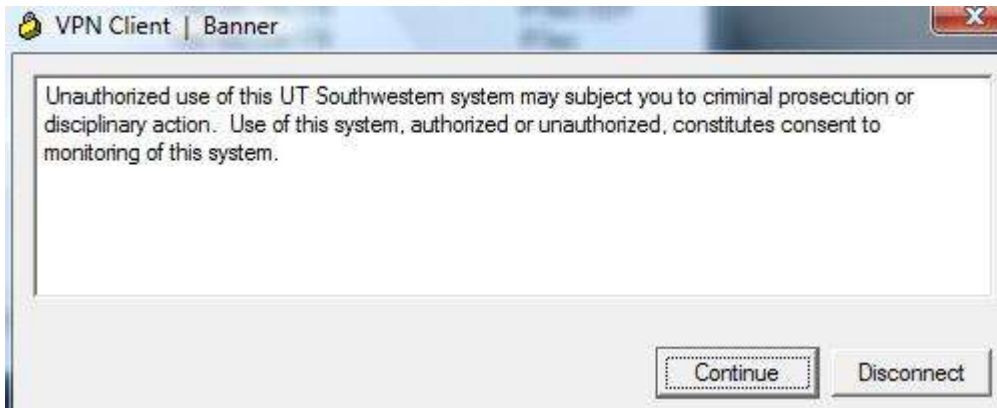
VPN Client | Banner

Unauthorized use of this UT Southwestern system may subject you to criminal prosecution or disciplinary action.  Use of this system, authorized or unauthorized, constitutes consent to monitoring of this system.

Continue

Disconnect